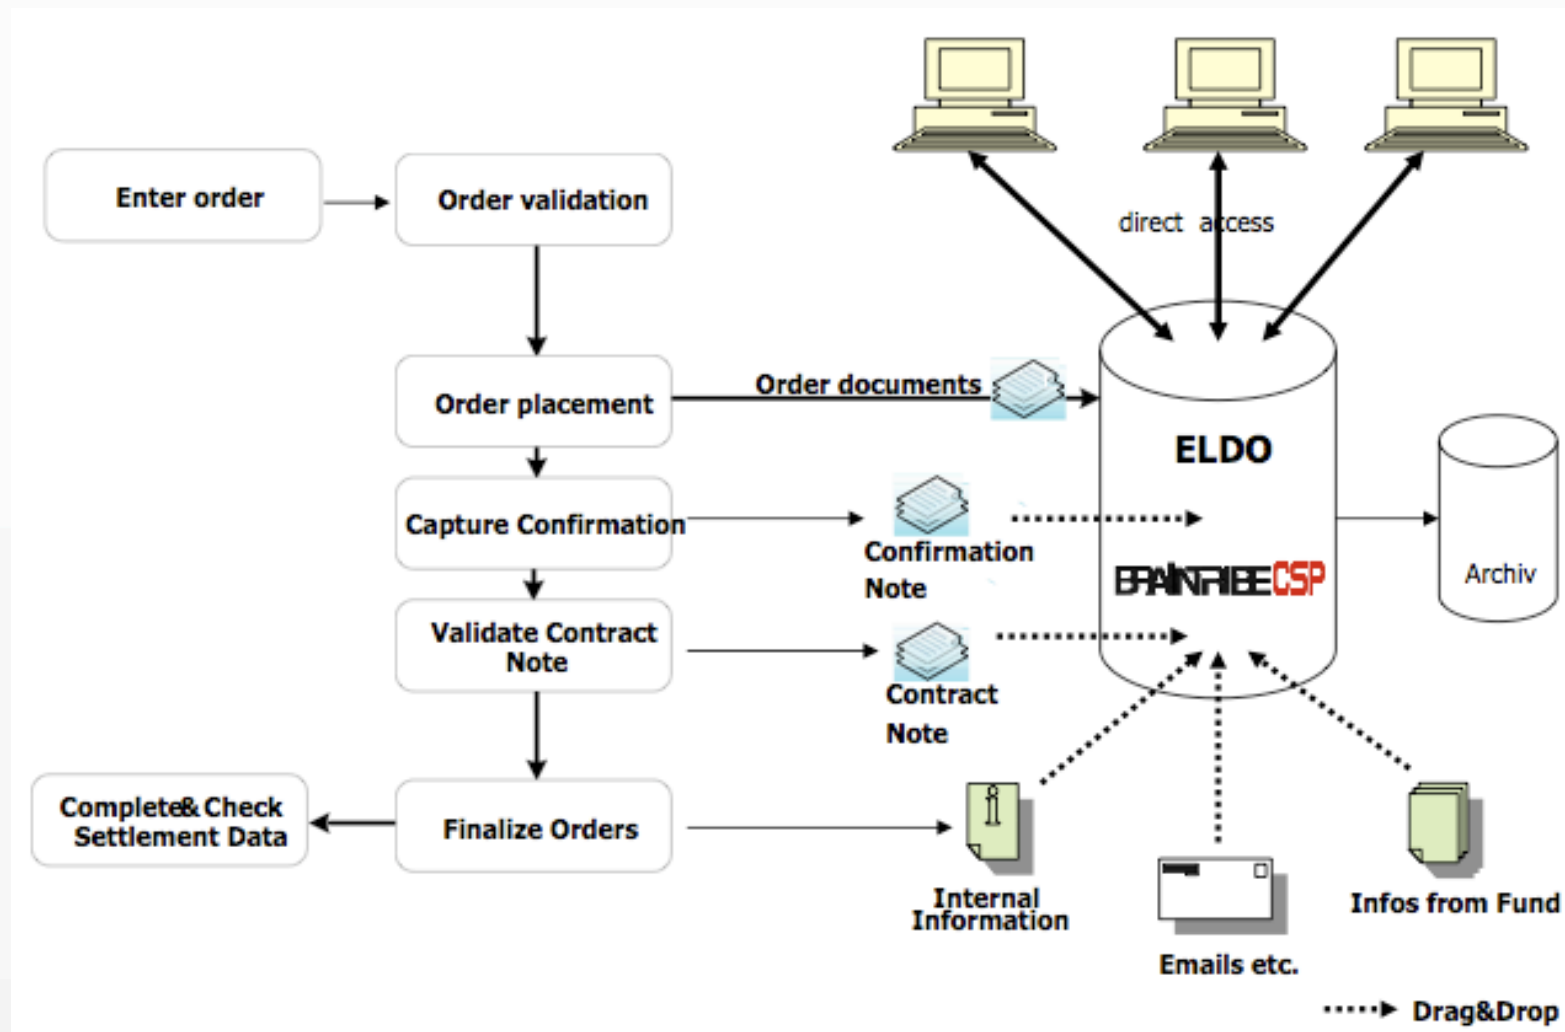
Enter order

Order validation

direct access

Order placement

Order documents

ELDO

Capture Confirmation

Confirmation Note

BRAINTRIBECSP

Archiv

Validate Contract Note

Contract Note

Complete& Check Settlement Data

Finalize Orders

Internal Information

Emails etc.

Infos from Fund

Drag&Drop